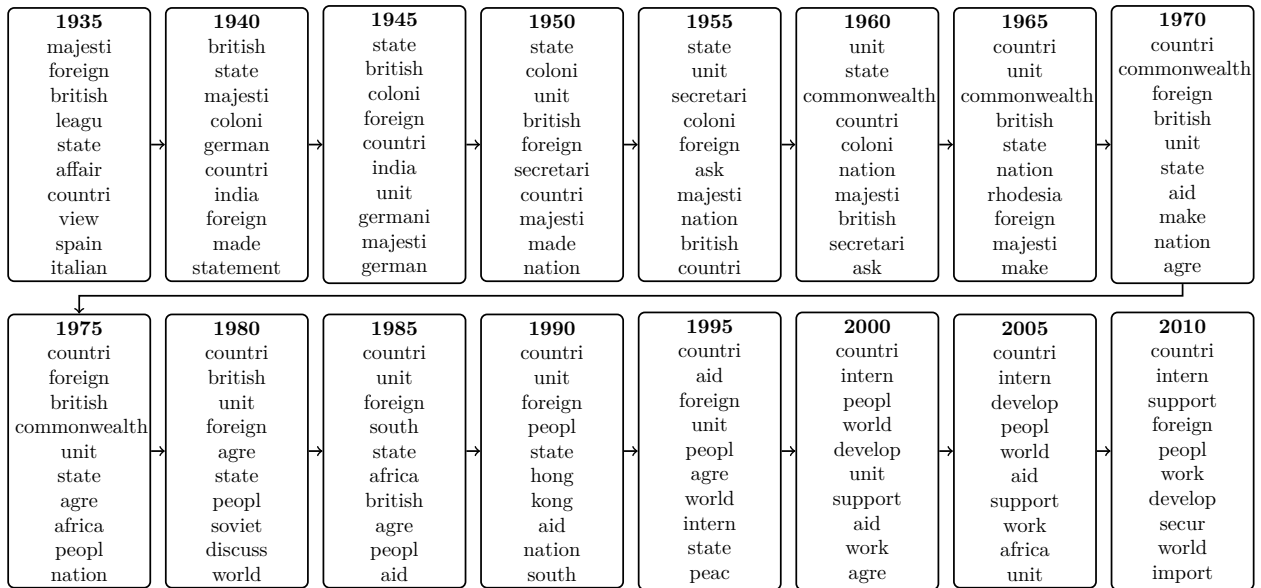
**1935**
majesti
foreign
british
leagu
state
affair
countri
view
spain
italian

**1940**
british
state
majesti
coloni
german
countri
india
foreign
made
statement

**1945**
state
british
coloni
foreign
countri
india
unit
germani
majesti
german

**1950**
state
coloni
unit
british
foreign
secretari
countri
majesti
made
nation

**1955**
state
unit
secretari
coloni
foreign
ask
majesti
nation
british
countri

**1960**
unit
state
commonwealth
countri
coloni
nation
majesti
british
secretari
ask

**1965**
countri
unit
commonwealth
british
state
nation
rhodesia
foreign
majesti
make

**1970**
countri
commonwealth
foreign
british
unit
state
aid
make
nation
agre

**1975**
countri
foreign
british
commonwealth
unit
state
agre
africa
peopl
nation

**1980**
countri
british
unit
foreign
agre
state
peopl
soviet
discuss
world

**1985**
countri
unit
foreign
south
state
africa
british
agre
peopl
aid

**1990**
countri
unit
foreign
peopl
state
hong
kong
aid
nation
south

**1995**
countri
aid
foreign
unit
peopl
agre
world
intern
state
peac

**2000**
countri
intern
peopl
world
develop
unit
support
aid
work
agre

**2005**
countri
intern
develop
peopl
world
aid
support
work
africa
unit

**2010**
countri
intern
support
foreign
peopl
work
develop
secur
world
import